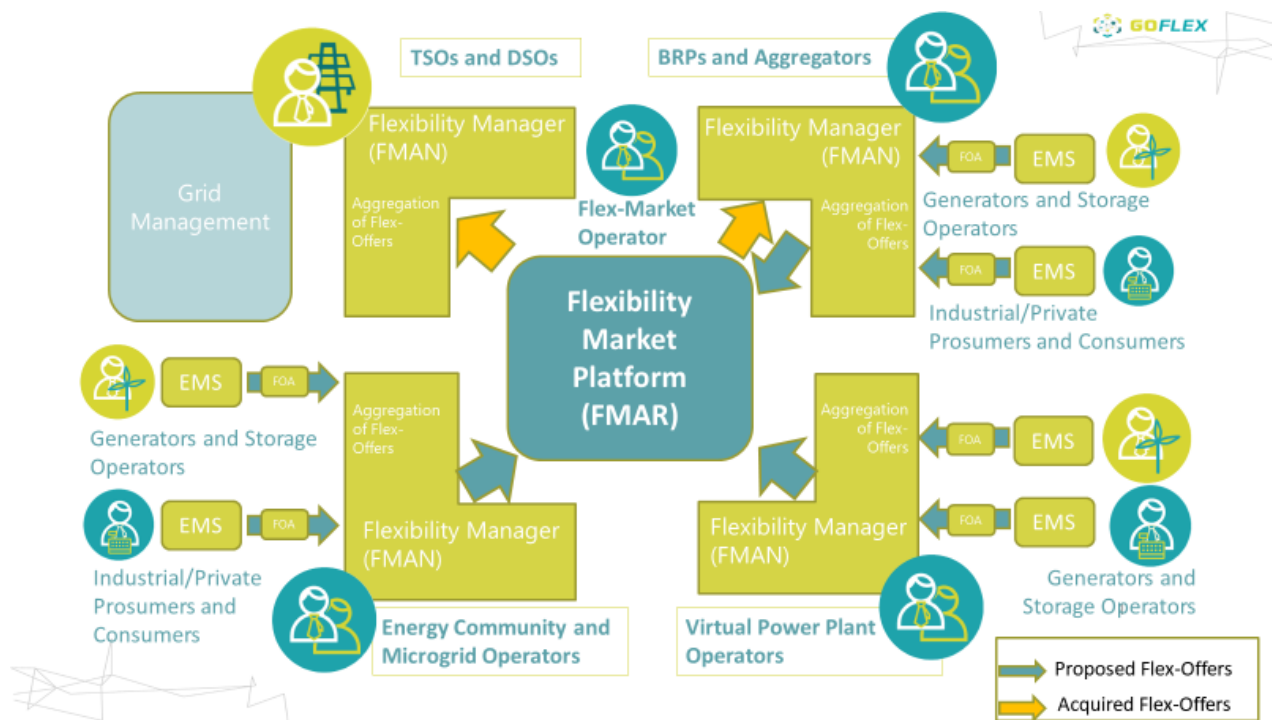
GOFLEX

TSOs and DSOs

BRPs and Aggregators

Grid Management

Flexibility Manager (FMAN)

Aggregation of Flex-Offers

Flex-Market Operator

Flexibility Manager (FMAN)

Aggregation of Flex-Offers

FOA

EMS

Generators and Storage Operators

FOA

EMS

Industrial/Private Prosumers and Consumers

Flexibility Market Platform (FMAR)

EMS

FOA

Generators and Storage Operators

Aggregation of Flex-Offers

EMS

FOA

Industrial/Private Prosumers and Consumers

Flexibility Manager (FMAN)

Energy Community and Microgrid Operators

Aggregation of Flex-Offers

FOA

EMS

FOA

EMS

Flexibility Manager (FMAN)

Generators and Storage Operators

Virtual Power Plant Operators

Proposed Flex-Offers

Acquired Flex-Offers